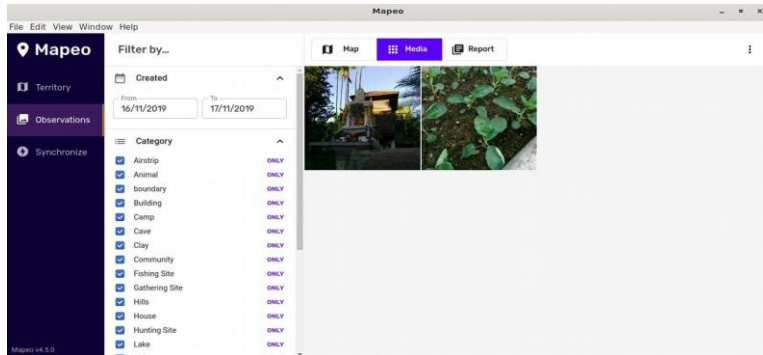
Mapeo

File Edit View Window Help

Mapeo

Territory

Observations

Synchronize

Mapeo v4.5.0

Filter by...

Created

From
16/11/2019

To
17/11/2019

Category

Airstrip ONLY
Animal ONLY
boundary ONLY
Building ONLY
Camp ONLY
Cave ONLY
Clay ONLY
Community ONLY
Fishing Site ONLY
Gathering Site ONLY
Hills ONLY
House ONLY
Hunting Site ONLY
Lake ONLY

Map Media Report